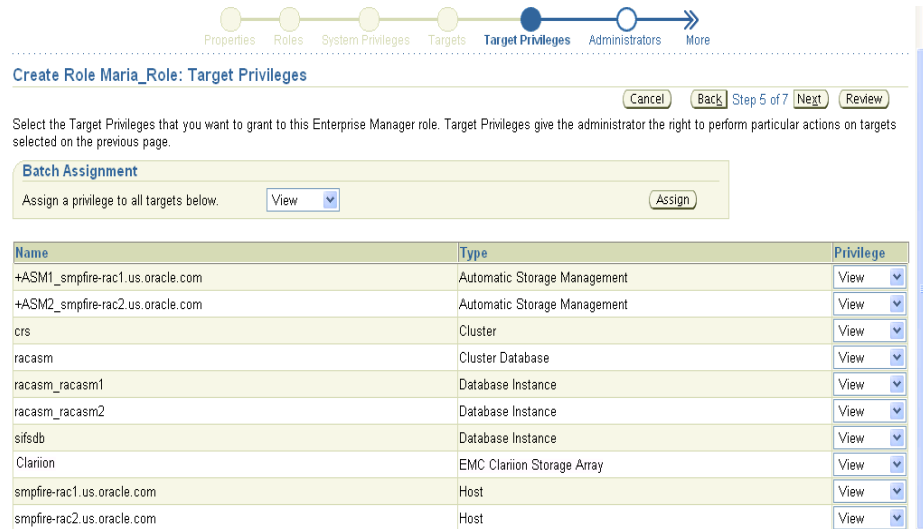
Properties Roles System Privileges Targets Target Privileges Administrators More

Create Role Maria_Role: Target Privileges

Cancel Back Step 5 of 7 Next Review

Select the Target Privileges that you want to grant to this Enterprise Manager role. Target Privileges give the administrator the right to perform particular actions on targets selected on the previous page.

Batch Assignment

Assign a privilege to all targets below. View Assign

| Name | Type | Privilege |
|---|---|---|
| +ASM1_smpfire-rac1.us.oracle.com | Automatic Storage Management | View |
| +ASM2_smpfire-rac2.us.oracle.com | Automatic Storage Management | View |
| crs | Cluster | View |
| racasm | Cluster Database | View |
| racasm_racasm1 | Database Instance | View |
| racasm_racasm2 | Database Instance | View |
| sifsdb | Database Instance | View |
| Clariion | EMC Clariion Storage Array | View |
| smpfire-rac1.us.oracle.com | Host | View |
| smpfire-rac2.us.oracle.com | Host | View |